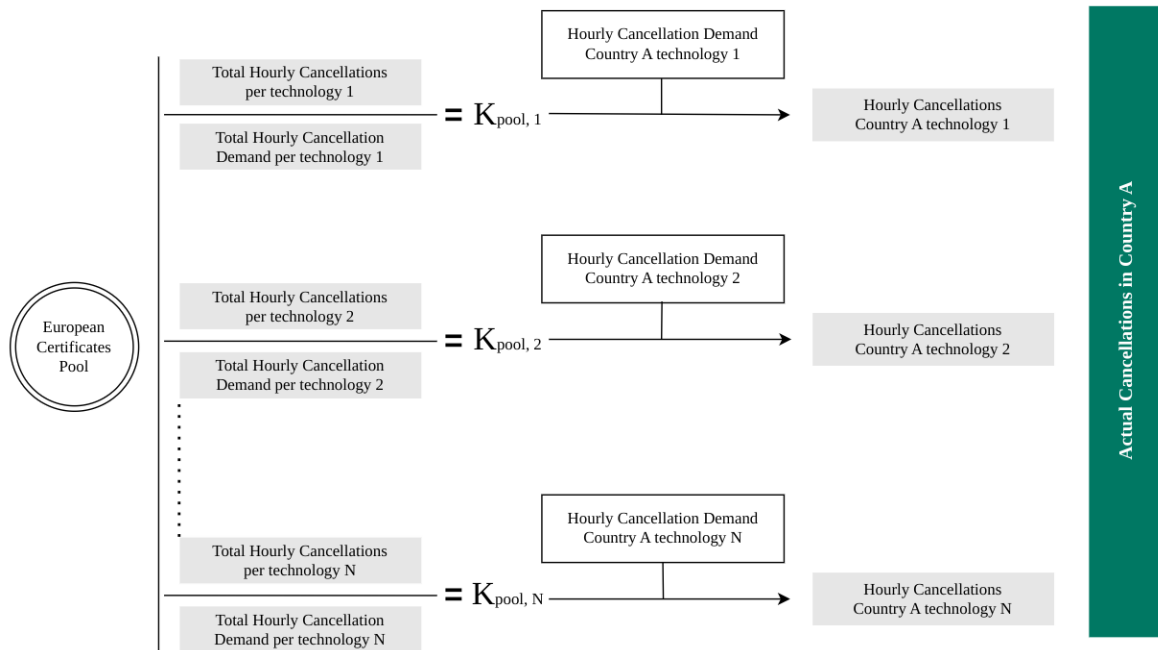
European Certificates Pool

Hourly Cancellation Demand Country A technology 1

$\frac{\text{Total Hourly Cancellations per technology 1}}{\text{Total Hourly Cancellation Demand per technology 1}} = K_{pool, 1}$

Hourly Cancellations Country A technology 1

Hourly Cancellation Demand Country A technology 2

$\frac{\text{Total Hourly Cancellations per technology 2}}{\text{Total Hourly Cancellation Demand per technology 2}} = K_{pool, 2}$

Hourly Cancellations Country A technology 2

Hourly Cancellation Demand Country A technology N

$\frac{\text{Total Hourly Cancellations per technology N}}{\text{Total Hourly Cancellation Demand per technology N}} = K_{pool, N}$

Hourly Cancellations Country A technology N

Actual Cancellations in Country A